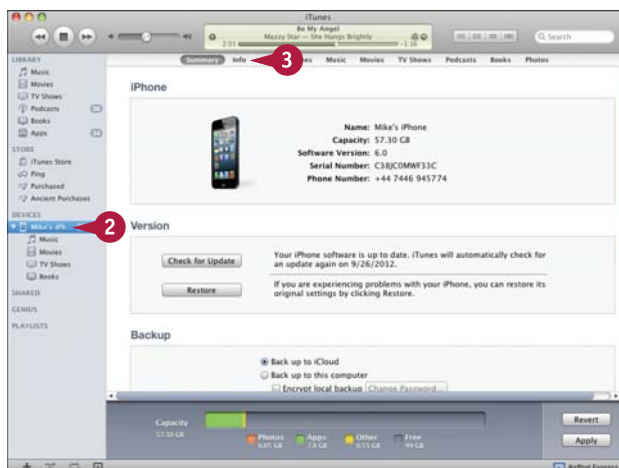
iTunes

Be My Angel
Mazzy Star — She Hangs Brightly
2:01 -1:38

Q Search

LIBRARY
Music
Movies
TV Shows
Podcasts
Books
Apps

STORE
iTunes Store
Ping
Purchased
Ancient Purchases

DEVICES
Mike's iPh
Music
Movies
TV Shows
Books

SHARED

GENIUS

PLAYLISTS

Summary Info 3 es Music Movies TV Shows Podcasts Books Photos

2

iPhone

Name: Mike's iPhone
Capacity: 57.30 GB
Software Version: 6.0
Serial Number: C38JC0MWF33C
Phone Number: +44 7446 945774

Version

Check for Update

Your iPhone software is up to date. iTunes will automatically check for an update again on 9/26/2012.

Restore

If you are experiencing problems with your iPhone, you can restore its original settings by clicking Restore.

Backup

Back up to iCloud
Back up to this computer
Encrypt local backup Change Password...

Capacity
57.30 GB

Photos
Apps
Other
Free
49 GB

Revert

Apply

AirPort Express